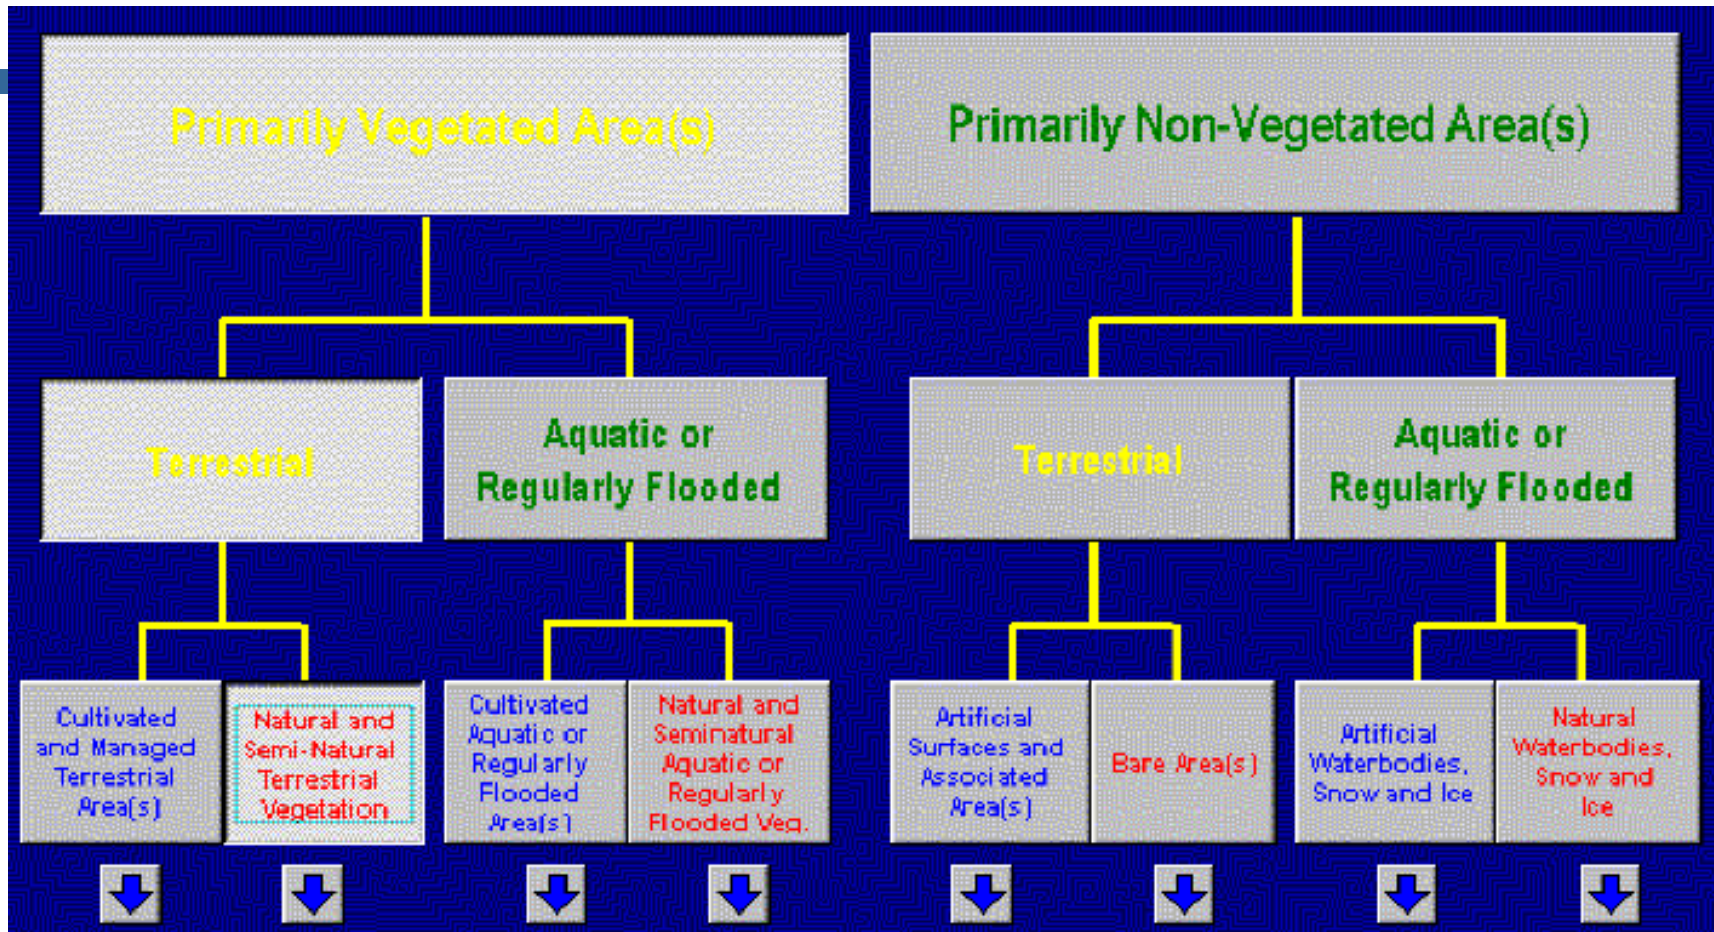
Primarily Vegetated Area(s)

Primarily Non-Vegetated Area(s)

Terrestrial

Aquatic or Regularly Flooded

Terrestrial

Aquatic or Regularly Flooded

Cultivated and Managed Terrestrial Area(s)

Natural and Semi-Natural Terrestrial Vegetation

Cultivated Aquatic or Regularly Flooded Area(s)

Natural and Seminatural Aquatic or Regularly Flooded Veg.

Artificial Surfaces and Associated Area(s)

Bare Area(s)

Artificial Waterbodies, Snow and Ice

Natural Waterbodies, Snow and Ice